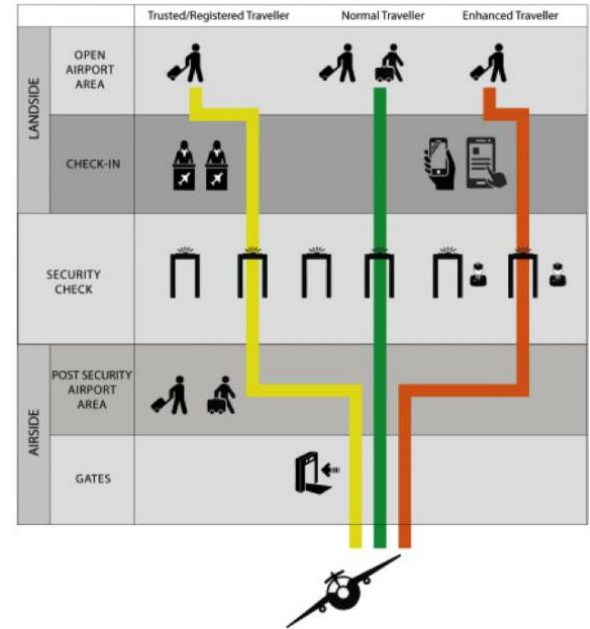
| | | Trusted/Registered Traveller | Normal Traveller | Enhanced Traveller |
|---|---|---|---|---|
| LANDSIDE | OPEN AIRPORT AREA | | | |
| | CHECK-IN | | | |
| | SECURITY CHECK | | | |
| AIRSIDE | POST SECURITY AIRPORT AREA | | | |
| | GATES | | | |